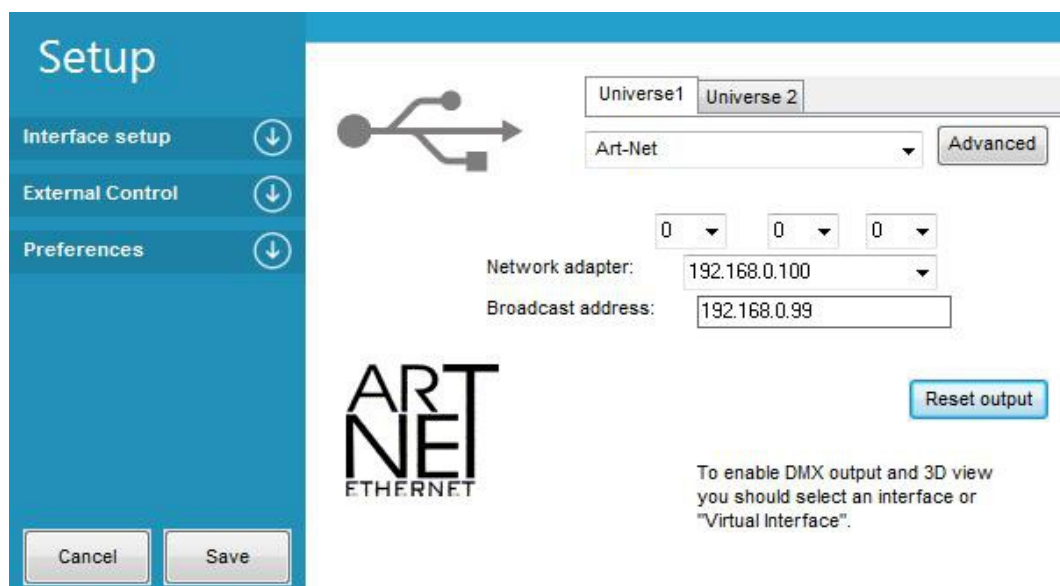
Setup

Interface setup

External Control

Preferences

Universe1 | Universe 2

Art-Net

Advanced

0 0 0

Network adapter: 192.168.0.100

Broadcast address: 192.168.0.99

ART NET ETHERNET

Reset output

To enable DMX output and 3D view you should select an interface or "Virtual Interface".

Cancel

Save